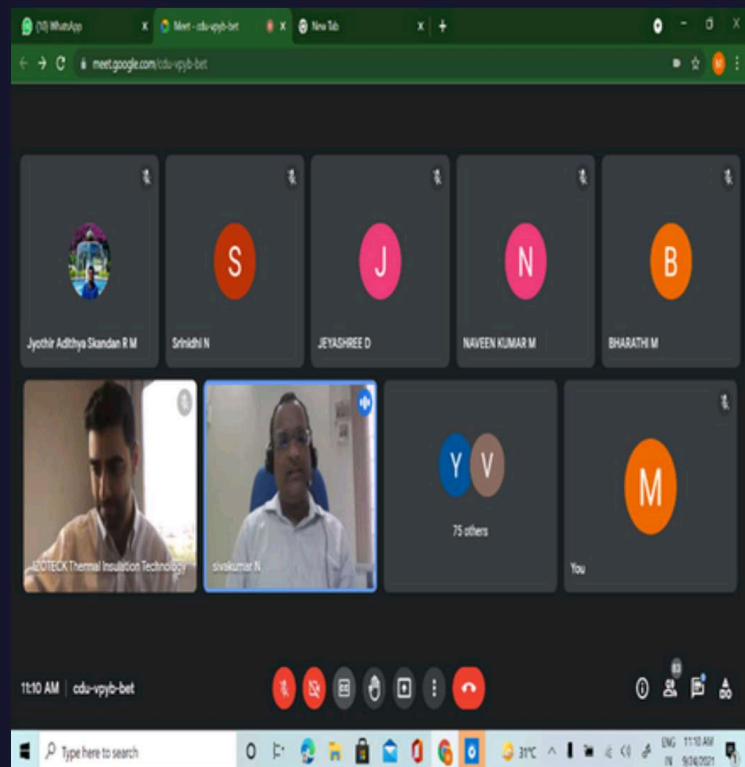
(10) WhatsApp
Meet - cdu-vpyb-bet
New Tab
meet.google.com/cdu-vpyb-bet

Jyothir Adithya Skandan R M
S
Srinidhi N
J
JEYASHREE D
N
NAVEEN KUMAR M
B
BHARATHI M
IZOTECK Thermal Insulation Technology
sivakumar N
Y V
75 others
M
You

11:10 AM | cdu-vpyb-bet

Type here to search
31°C
ENG IN
11:10 AM
9/3/2021